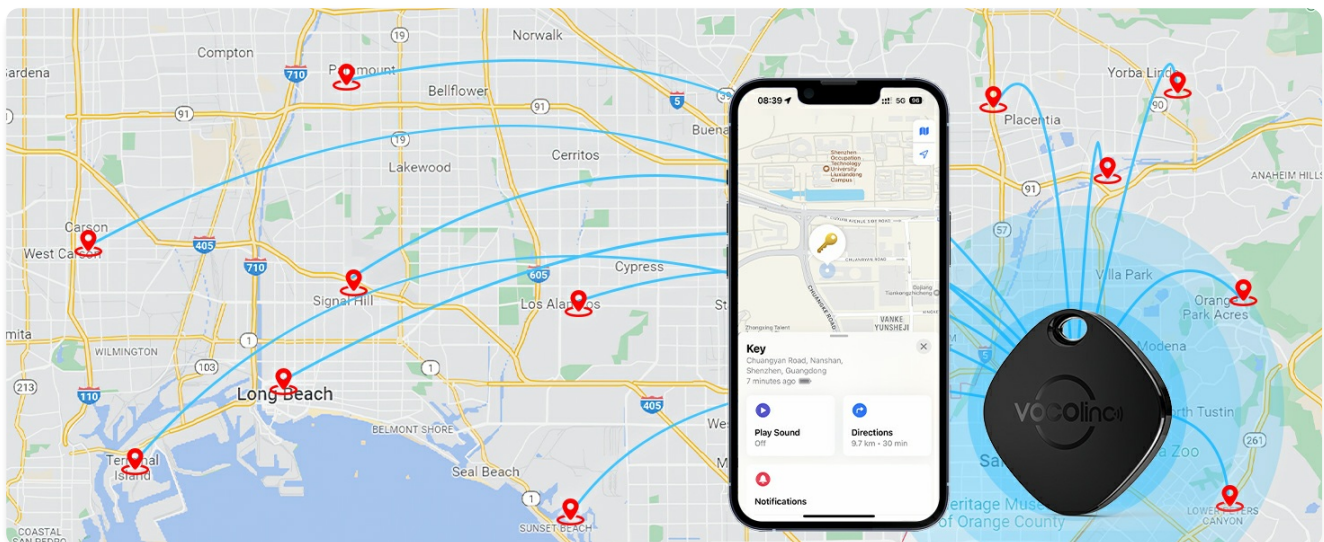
Compton
Norwalk
Gardena
710
Paramount
19
Bellflower
5
91
19
Buena
Cerritos
Lakewood
Carson
West Carson
405
710
Cypress
Signal Hill
605
Los Alamitos
St
mita
WILMINGTON
1
213
Long Beach
1
110
BELMONT SHORE
405
We
Terminal Island
Seal Beach
M
COASTAL SAN PEDRO
SUNSET BEACH
Yorba Linda
90
Placentia
91
ANAHEIM HILLS
57
Villa Park
Orange Park Acres
Modena
North Tustin
261
Zoo
Sa
Heritage Museum of Orange County
LOWER PETERS CANYON
vocolinc
08:39
5G
98
Shenzhen Occupation Technology University Liuxianding Campus
Chuangyan Road
VANKE YUNSHEJI
Zhongxing Talent
Key
Chuangyan Road, Nanshan, Shenzhen, Guangdong
7 minutes ago
Play Sound
Off
Directions
9.7 km · 30 min
Notifications